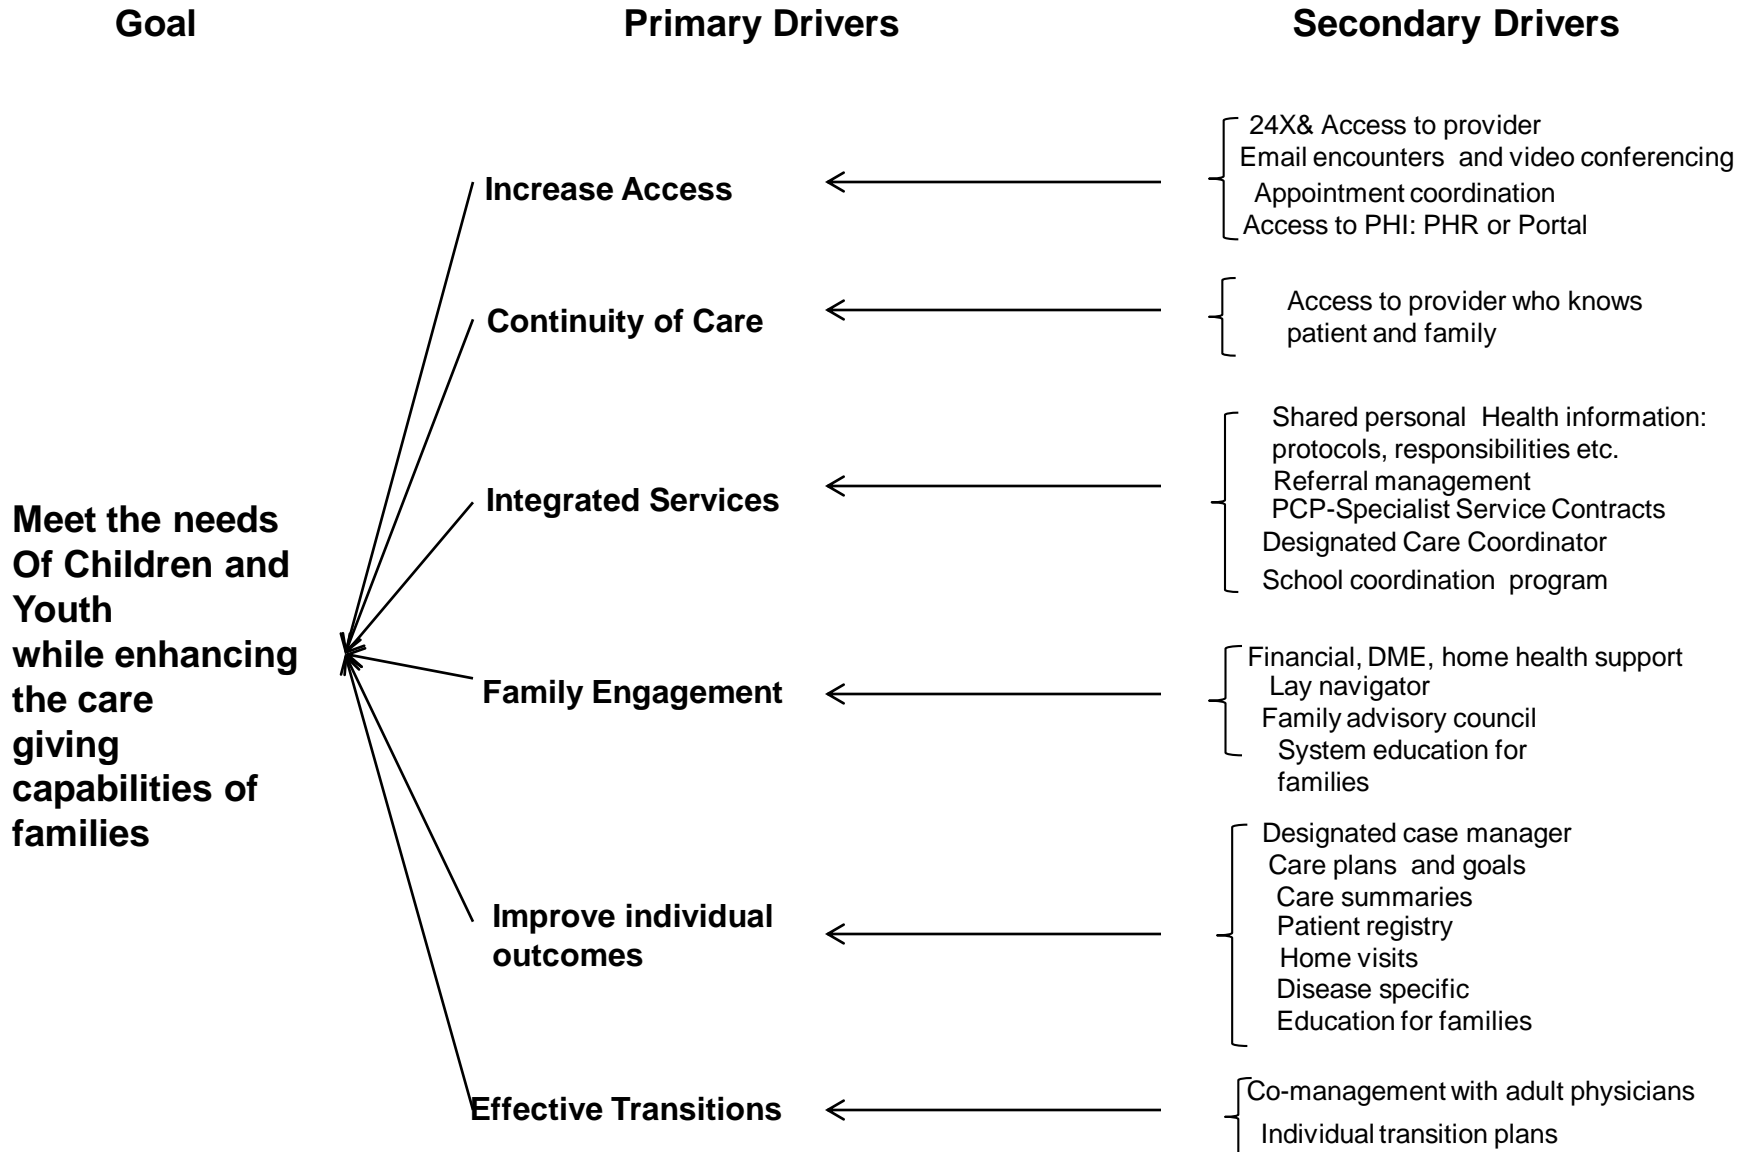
Goal

Primary Drivers

Secondary Drivers

Meet the needs Of Children and Youth while enhancing the care giving capabilities of families

Increase Access

24X& Access to provider
Email encounters and video conferencing
Appointment coordination
Access to PHI: PHR or Portal

Continuity of Care

Access to provider who knows patient and family

Integrated Services

Shared personal Health information: protocols, responsibilities etc.
Referral management
PCP-Specialist Service Contracts
Designated Care Coordinator
School coordination program

Family Engagement

Financial, DME, home health support
Lay navigator
Family advisory council
System education for families

Improve individual outcomes

Designated case manager
Care plans and goals
Care summaries
Patient registry
Home visits
Disease specific
Education for families

Effective Transitions

Co-management with adult physicians
Individual transition plans